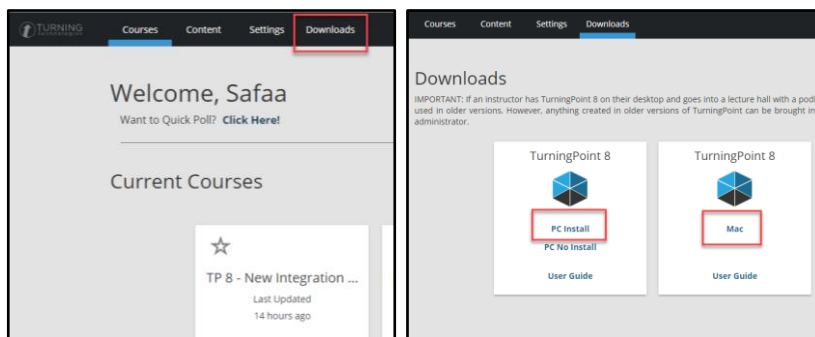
TURNING

Courses Content Settings Downloads

Welcome, Safaa
Want to Quick Poll? Click Here!

Current Courses

☆
TP 8 - New Integration ...
Last Updated
14 hours ago

Courses Content Settings Downloads

Downloads
IMPORTANT: If an instructor has TurningPoint 8 on their desktop and goes into a lecture hall with a podi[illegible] used in older versions. However, anything created in older versions of TurningPoint can be brought in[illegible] administrator.

TurningPoint 8
PC Install
PC No Install
User Guide

TurningPoint 8
Mac
User Guide